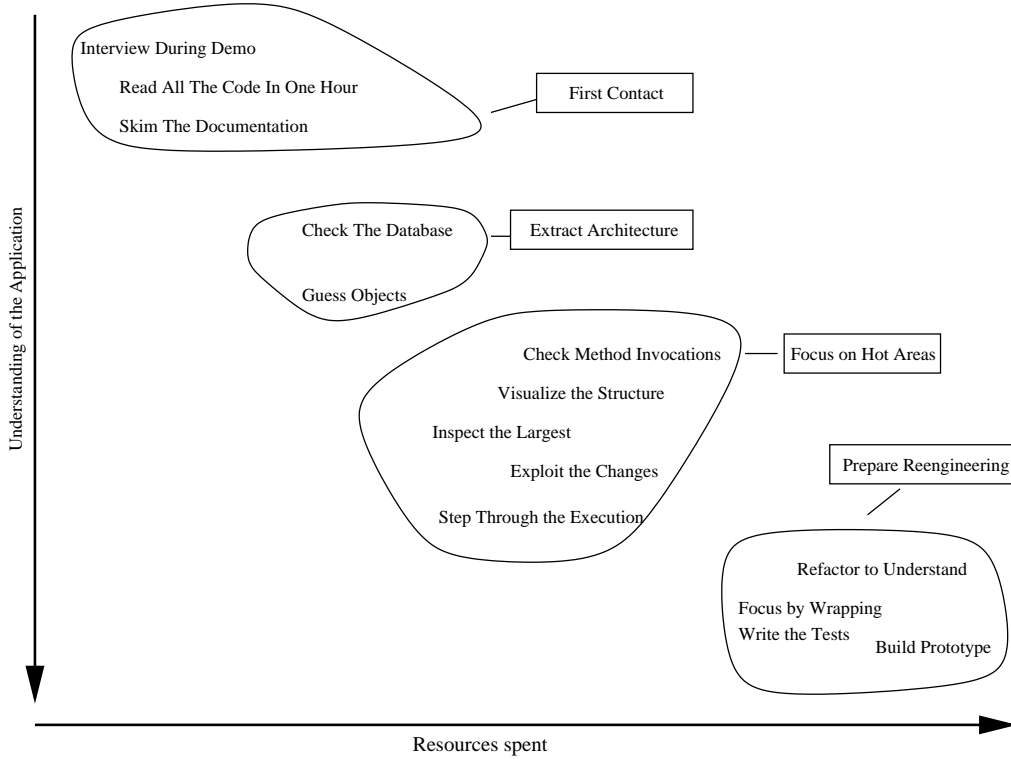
Interview During Demo

Read All The Code In One Hour

Skim The Documentation

First Contact

Check The Database

Extract Architecture

Guess Objects

Check Method Invocations

Focus on Hot Areas

Visualize the Structure

Inspect the Largest

Exploit the Changes

Step Through the Execution

Prepare Reengineering

Refactor to Understand

Focus by Wrapping

Write the Tests

Build Prototype

Understanding of the Application

Resources spent